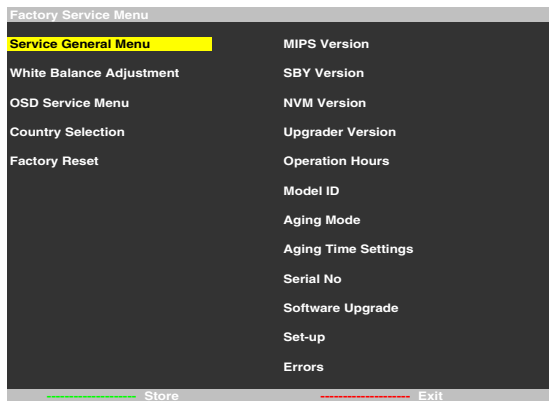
Factory Service Menu

Service General Menu
White Balance Adjustment
OSD Service Menu
Country Selection
Factory Reset

MIPS Version
SBY Version
NVM Version
Upgrader Version
Operation Hours
Model ID
Aging Mode
Aging Time Settings
Serial No
Software Upgrade
Set-up
Errors

Store
Exit